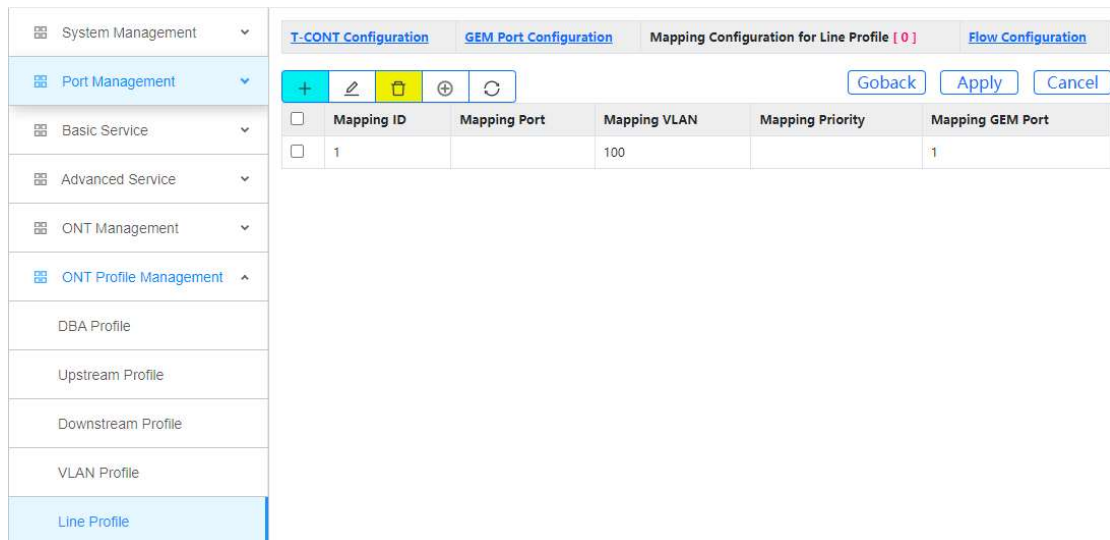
System Management
Port Management
Basic Service
Advanced Service
ONT Management
ONT Profile Management
DBA Profile
Upstream Profile
Downstream Profile
VLAN Profile
Line Profile

T-CONT Configuration | GEM Port Configuration | Mapping Configuration for Line Profile [ 0 ] | Flow Configuration

Goback Apply Cancel

| | Mapping ID | Mapping Port | Mapping VLAN | Mapping Priority | Mapping GEM Port |
|---|---|---|---|---|---|
| | 1 | | 100 | | 1 |